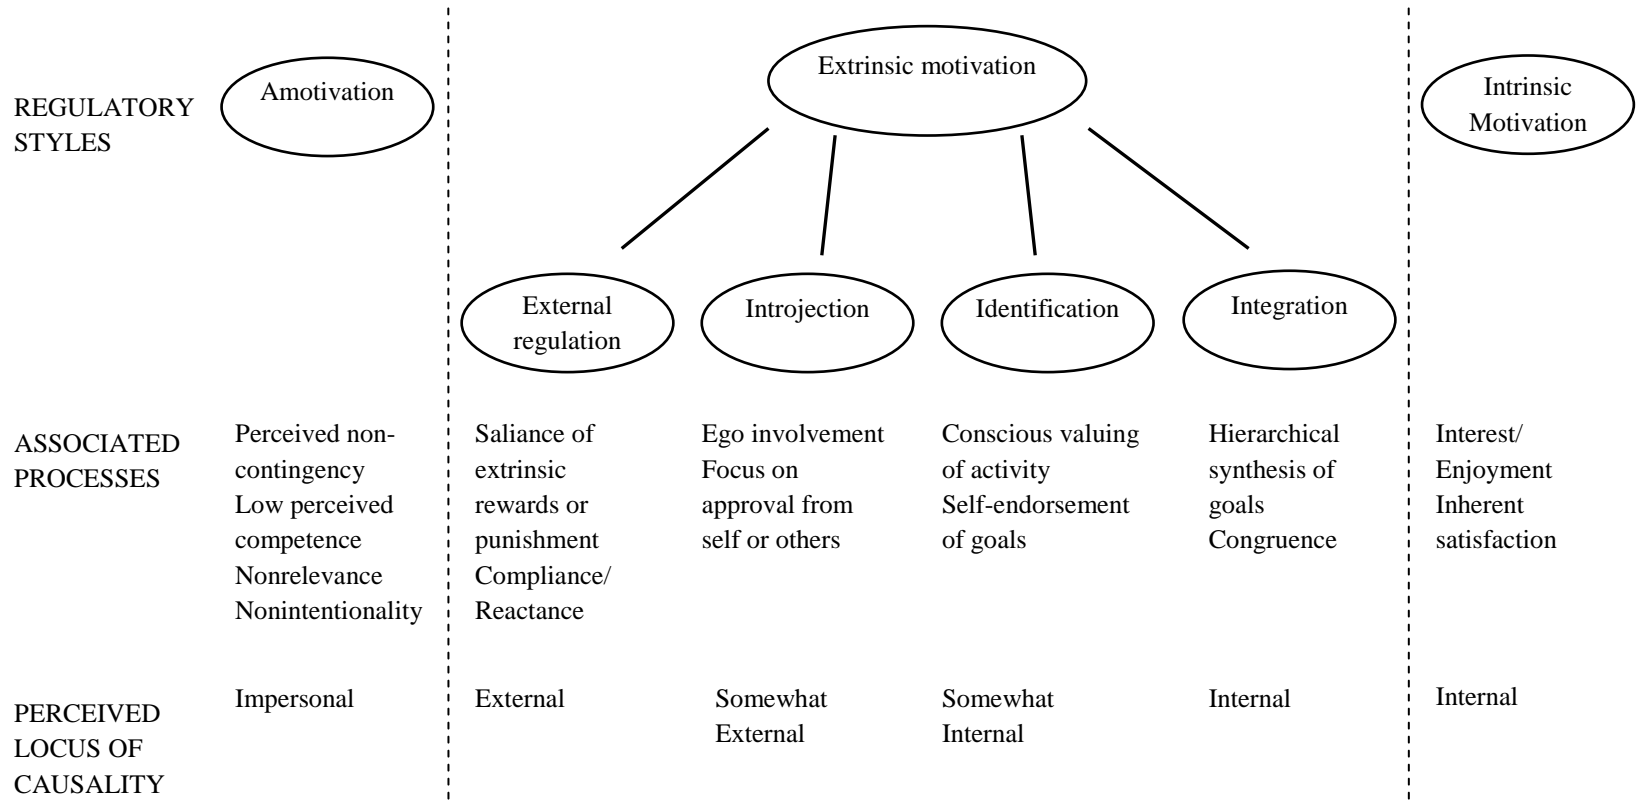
REGULATORY STYLES

Amotivation

Extrinsic motivation

Intrinsic Motivation

External regulation

Introjection

Identification

Integration

ASSOCIATED PROCESSES

Perceived non-contingency
Low perceived competence
Nonrelevance
Nonintentionality

Saliance of extrinsic rewards or punishment
Compliance/ Reactance

Ego involvement
Focus on approval from self or others

Conscious valuing of activity
Self-endorsement of goals

Hierarchical synthesis of goals
Congruence

Interest/ Enjoyment
Inherent satisfaction

PERCEIVED LOCUS OF CAUSALITY

Impersonal

External

Somewhat External

Somewhat Internal

Internal

Internal